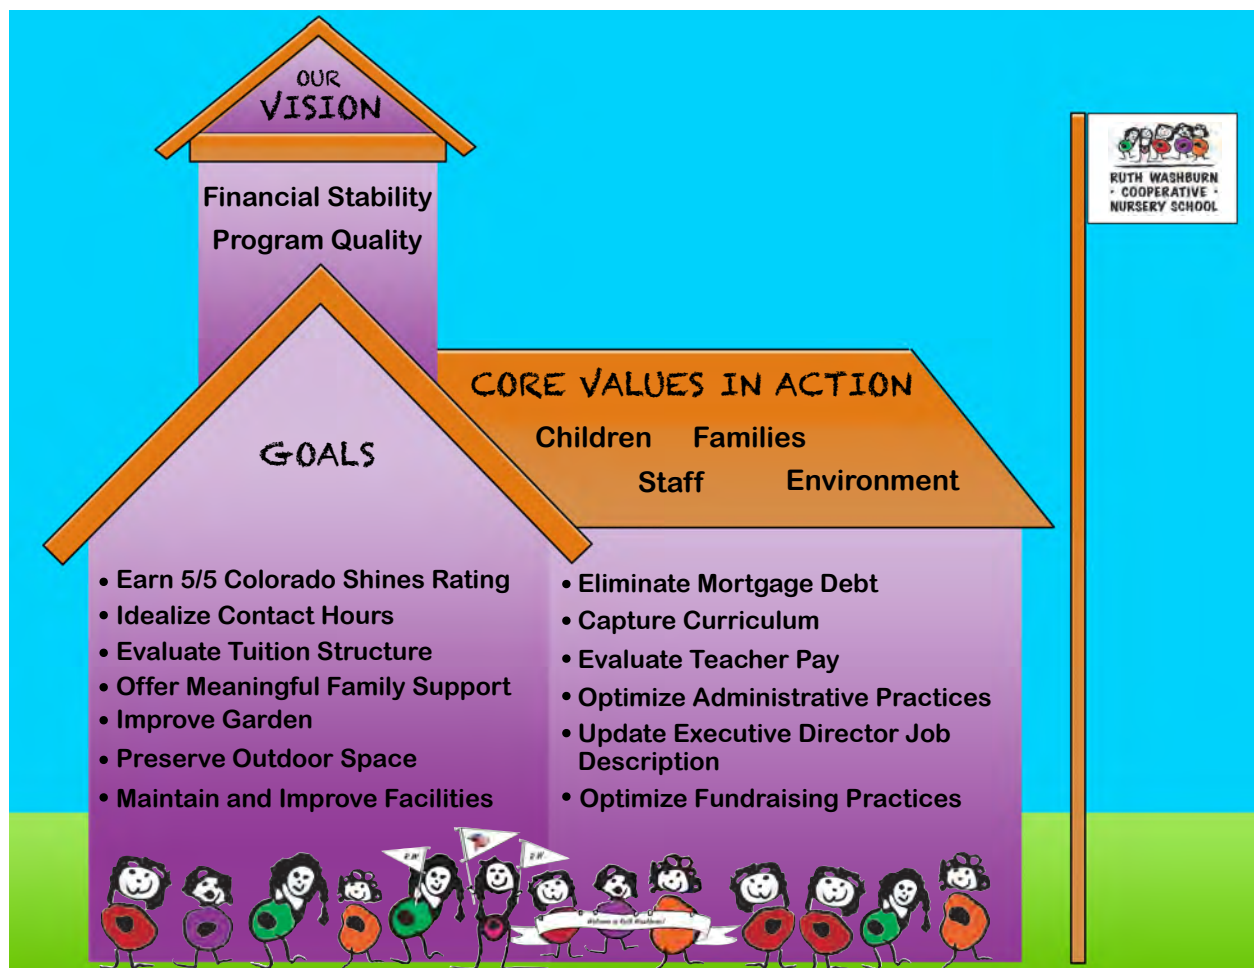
OUR VISION

Financial Stability
Program Quality

CORE VALUES IN ACTION

Children Families
Staff Environment

GOALS

• Earn 5/5 Colorado Shines Rating
• Idealize Contact Hours
• Evaluate Tuition Structure
• Offer Meaningful Family Support
• Improve Garden
• Preserve Outdoor Space
• Maintain and Improve Facilities

• Eliminate Mortgage Debt
• Capture Curriculum
• Evaluate Teacher Pay
• Optimize Administrative Practices
• Update Executive Director Job Description
• Optimize Fundraising Practices

RUTH WASHBURN • COOPERATIVE • NURSERY SCHOOL

R.W.
R.W.
Welcome to Ruth Washburn!